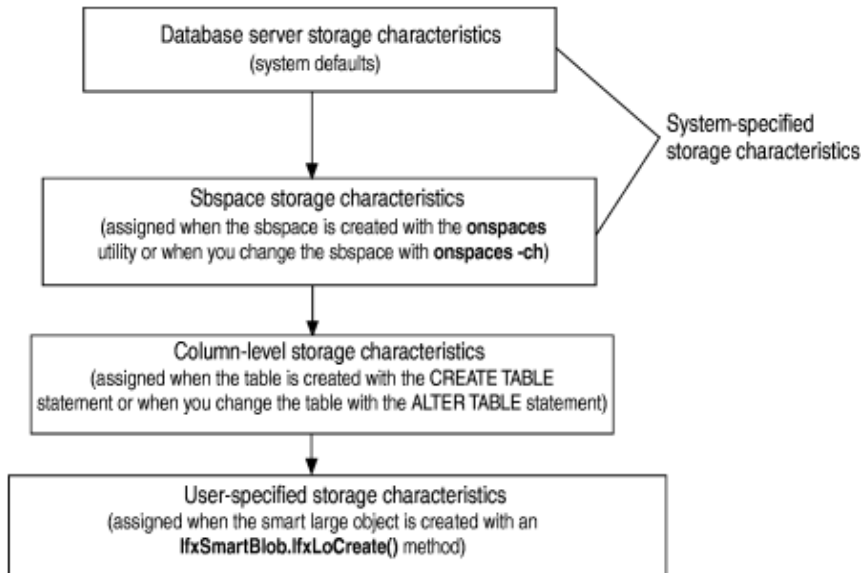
Database server storage characteristics
(system defaults)

System-specified storage characteristics

Sbspace storage characteristics
(assigned when the sbspace is created with the **onspaces** utility or when you change the sbspace with **onspaces -ch**)

Column-level storage characteristics
(assigned when the table is created with the CREATE TABLE statement or when you change the table with the ALTER TABLE statement)

User-specified storage characteristics
(assigned when the smart large object is created with an **IfxSmartBlob.IfxLoCreate()** method)